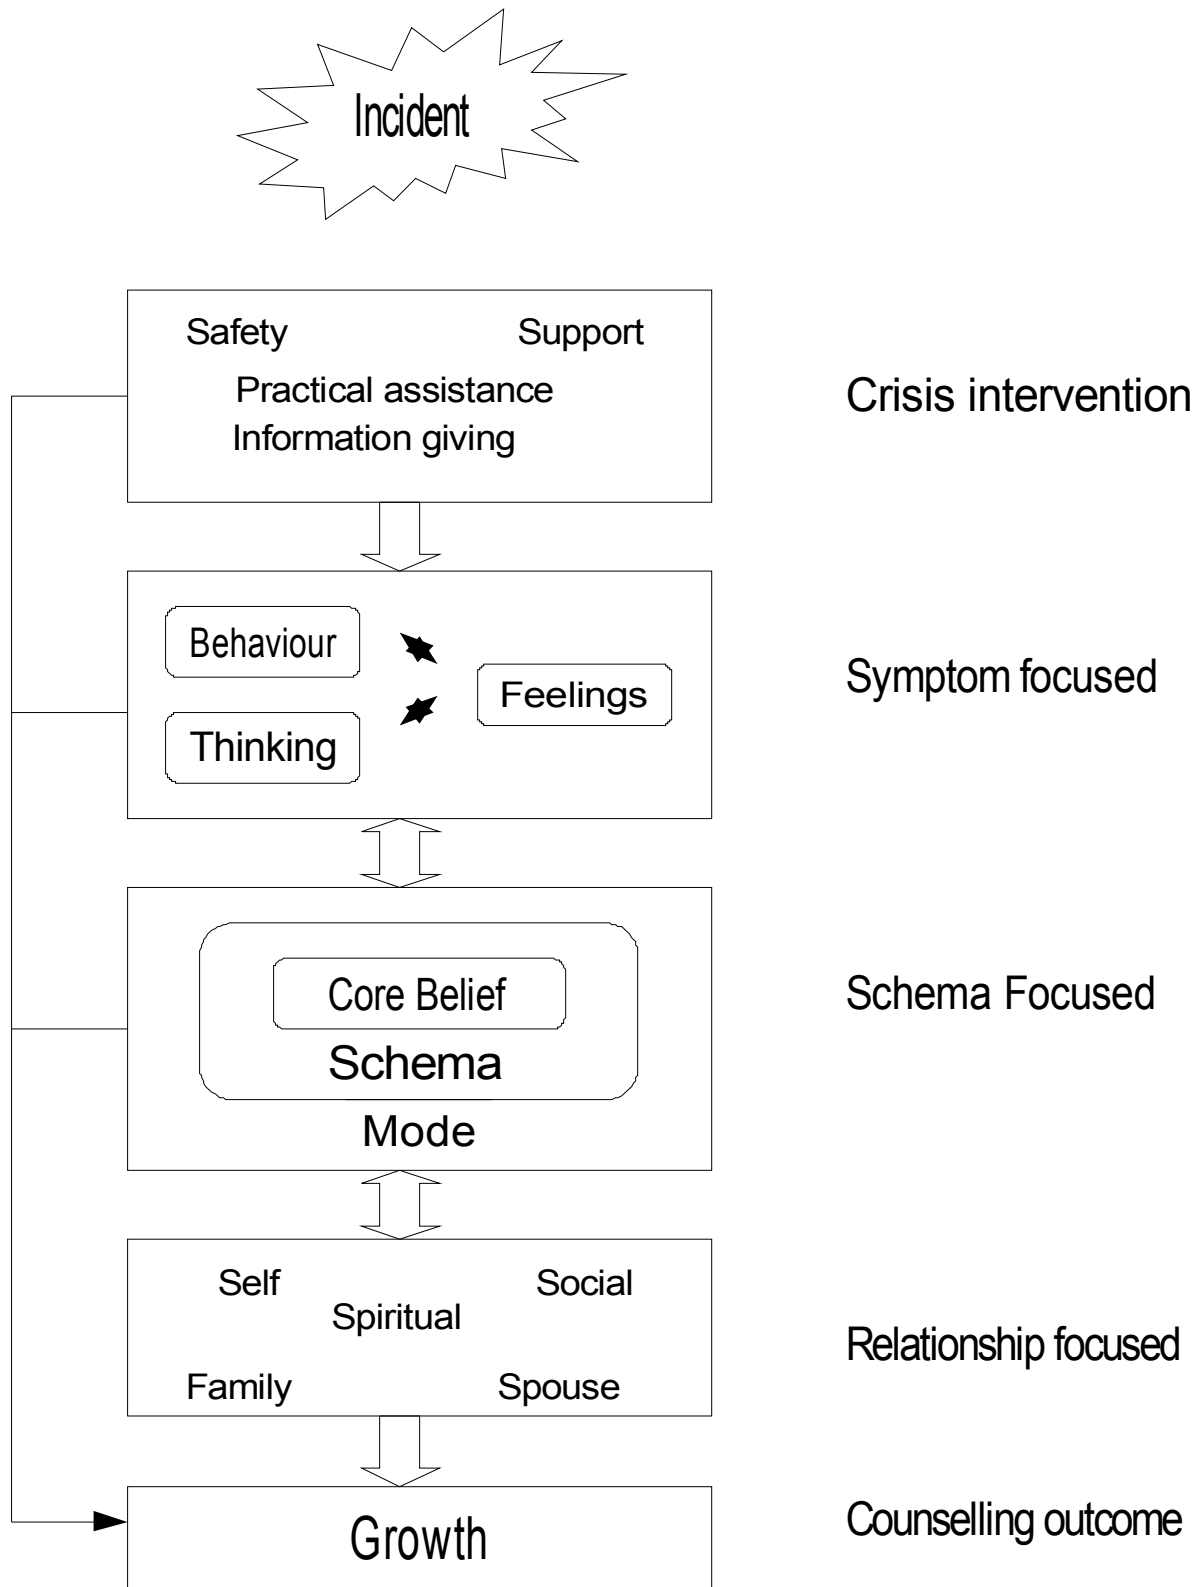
Incident

Safety Support
Practical assistance
Information giving

Crisis intervention

Behaviour
Thinking
Feelings

Symptom focused

Core Belief
Schema
Mode

Schema Focused

Self Social
Spiritual
Family Spouse

Relationship focused

Growth

Counselling outcome